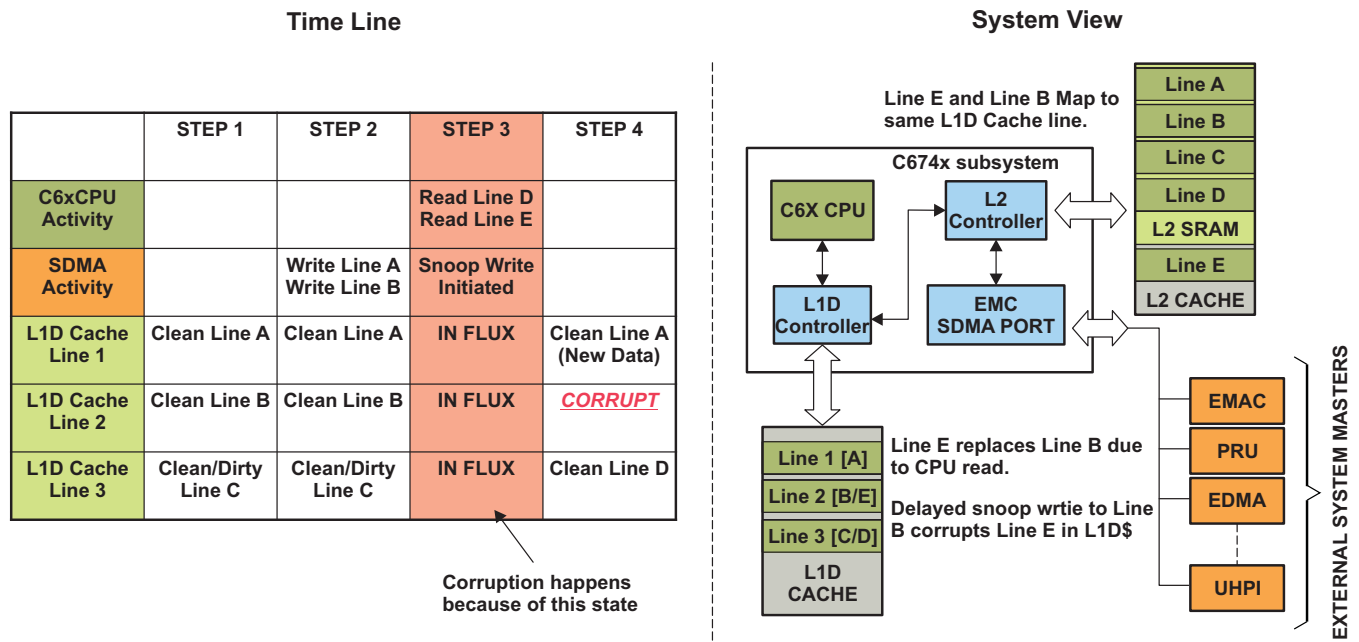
Time Line

| | STEP 1 | STEP 2 | STEP 3 | STEP 4 |
|---|---|---|---|---|
| C6xCPU Activity | | | Read Line D Read Line E | |
| SDMA Activity | | Write Line A Write Line B | Snoop Write Initiated | |
| L1D Cache Line 1 | Clean Line A | Clean Line A | IN FLUX | Clean Line A (New Data) |
| L1D Cache Line 2 | Clean Line B | Clean Line B | IN FLUX | CORRUPT |
| L1D Cache Line 3 | Clean/Dirty Line C | Clean/Dirty Line C | IN FLUX | Clean Line D |

Corruption happens because of this state

System View

Line E and Line B Map to same L1D Cache line.

C674x subsystem

C6X CPU

L2 Controller

L1D Controller

EMC SDMA PORT

Line A
Line B
Line C
Line D
L2 SRAM
Line E
L2 CACHE

Line 1 [A]
Line 2 [B/E]
Line 3 [C/D]
L1D CACHE

Line E replaces Line B due to CPU read.

Delayed snoop wrtie to Line B corrupts Line E in L1D$

EMAC
PRU
EDMA
UHPI

EXTERNAL SYSTEM MASTERS